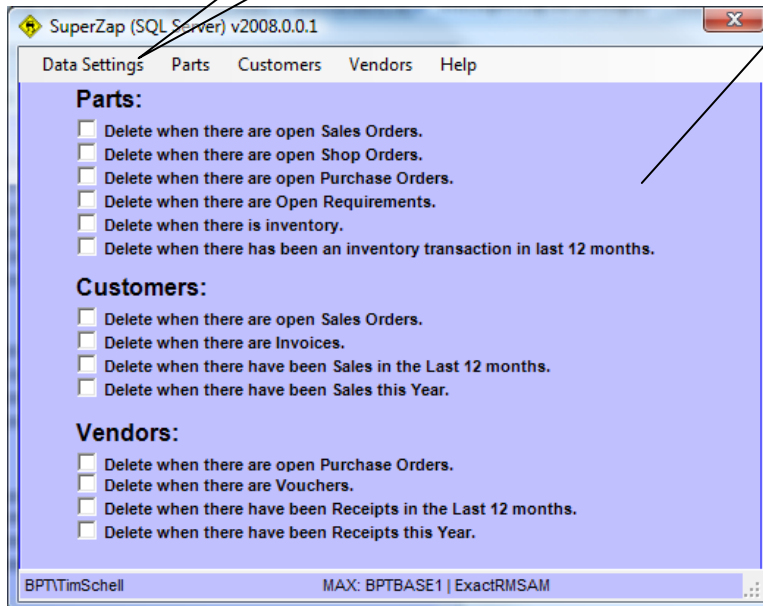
SuperZap (SQL Server) v2008.0.0.1

Data Settings Parts Customers Vendors Help

Parts:

Delete when there are open Sales Orders.
Delete when there are open Shop Orders.
Delete when there are open Purchase Orders.
Delete when there are Open Requirements.
Delete when there is inventory.
Delete when there has been an inventory transaction in last 12 months.

Customers:

Delete when there are open Sales Orders.
Delete when there are Invoices.
Delete when there have been Sales in the Last 12 months.
Delete when there have been Sales this Year.

Vendors:

Delete when there are open Purchase Orders.
Delete when there are Vouchers.
Delete when there have been Receipts in the Last 12 months.
Delete when there have been Receipts this Year.

BPT\TimSchell MAX: BPTBASE1 | ExactRMSAM